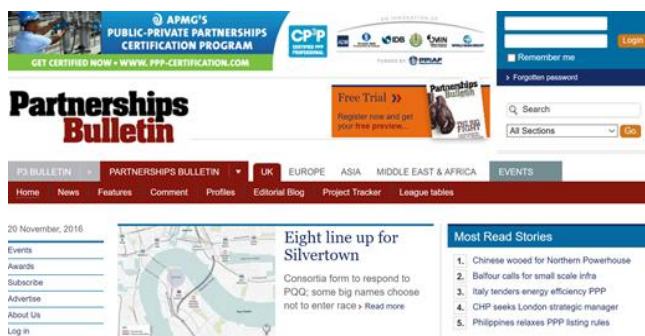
APMG'S
PUBLIC-PRIVATE PARTNERSHIPS CERTIFICATION PROGRAM
GET CERTIFIED NOW • WWW.PPP-CERTIFICATION.COM

CP³P

Login
Remember me
> Forgotten password

Partnerships Bulletin

Free Trial »
Register now and get your free preview...

Search
All Sections
Go

P3 BULLETIN | PARTNERSHIPS BULLETIN | UK | EUROPE | ASIA | MIDDLE EAST & AFRICA | EVENTS

Home | News | Features | Comment | Profiles | Editorial Blog | Project Tracker | League tables

20 November, 2016

Events
Awards
Subscribe
Advertise
About Us
Log in

Eight line up for Silvertown

Consortia form to respond to PQQ; some big names choose not to enter race › Read more

Most Read Stories

1. Chinese wooed for Northern Powerhouse
2. Balfour calls for small scale infra
3. Italy tenders energy efficiency PPP
4. CHP seeks London strategic manager
5. Philippines relaxes PPP listing rules